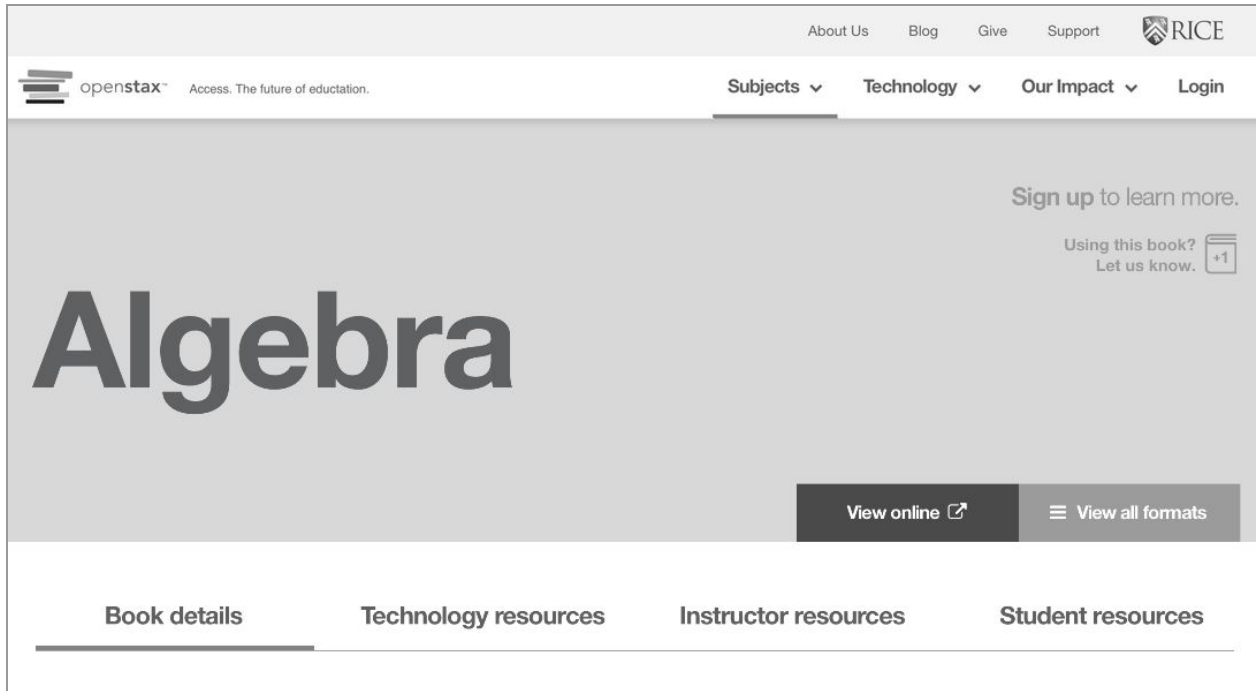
About Us Blog Give Support RICE

openstax™ Access. The future of eductation.

Subjects ⌄ Technology ⌄ Our Impact ⌄ Login

Sign up to learn more.

Using this book? Let us know. +1

Algebra

View online

View all formats

Book details

Technology resources

Instructor resources

Student resources